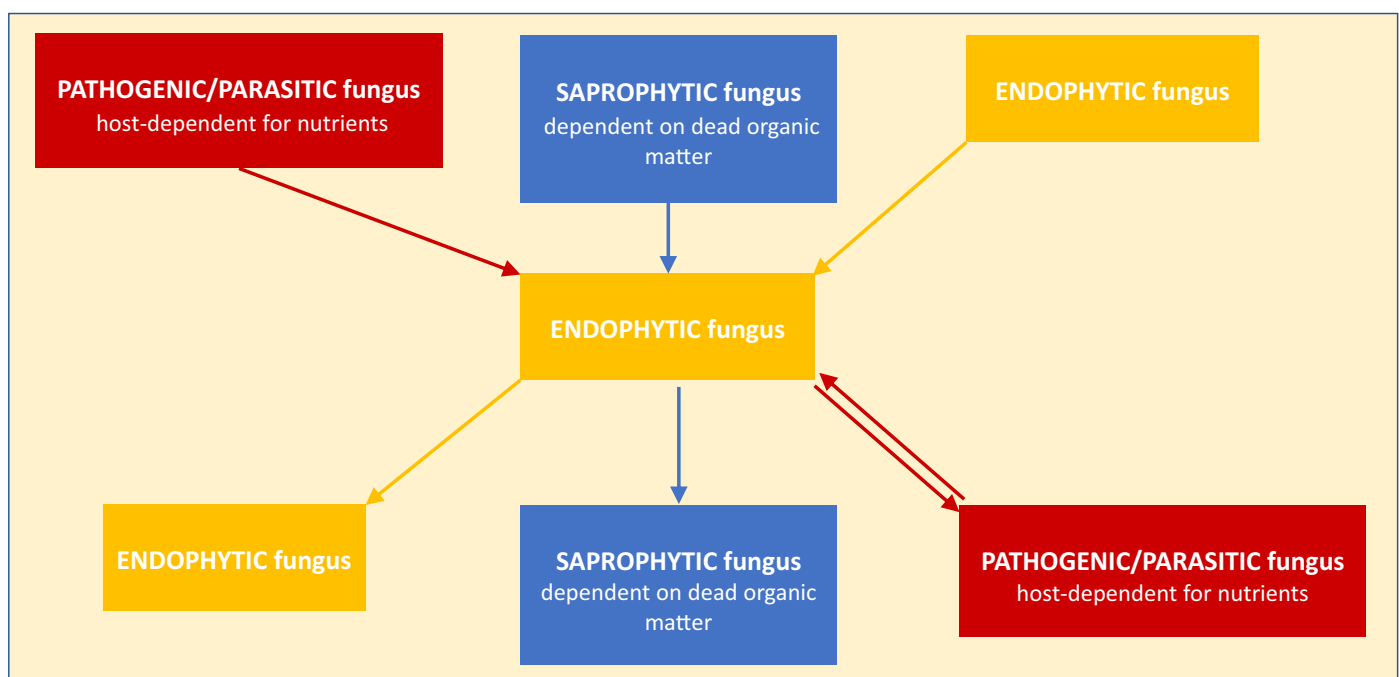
**PATHOGENIC/PARASITIC fungus**
host-dependent for nutrients

**SAPROPHYTIC fungus**
dependent on dead organic matter

**ENDOPHYTIC fungus**

**ENDOPHYTIC fungus**

**ENDOPHYTIC fungus**

**SAPROPHYTIC fungus**
dependent on dead organic matter

**PATHOGENIC/PARASITIC fungus**
host-dependent for nutrients